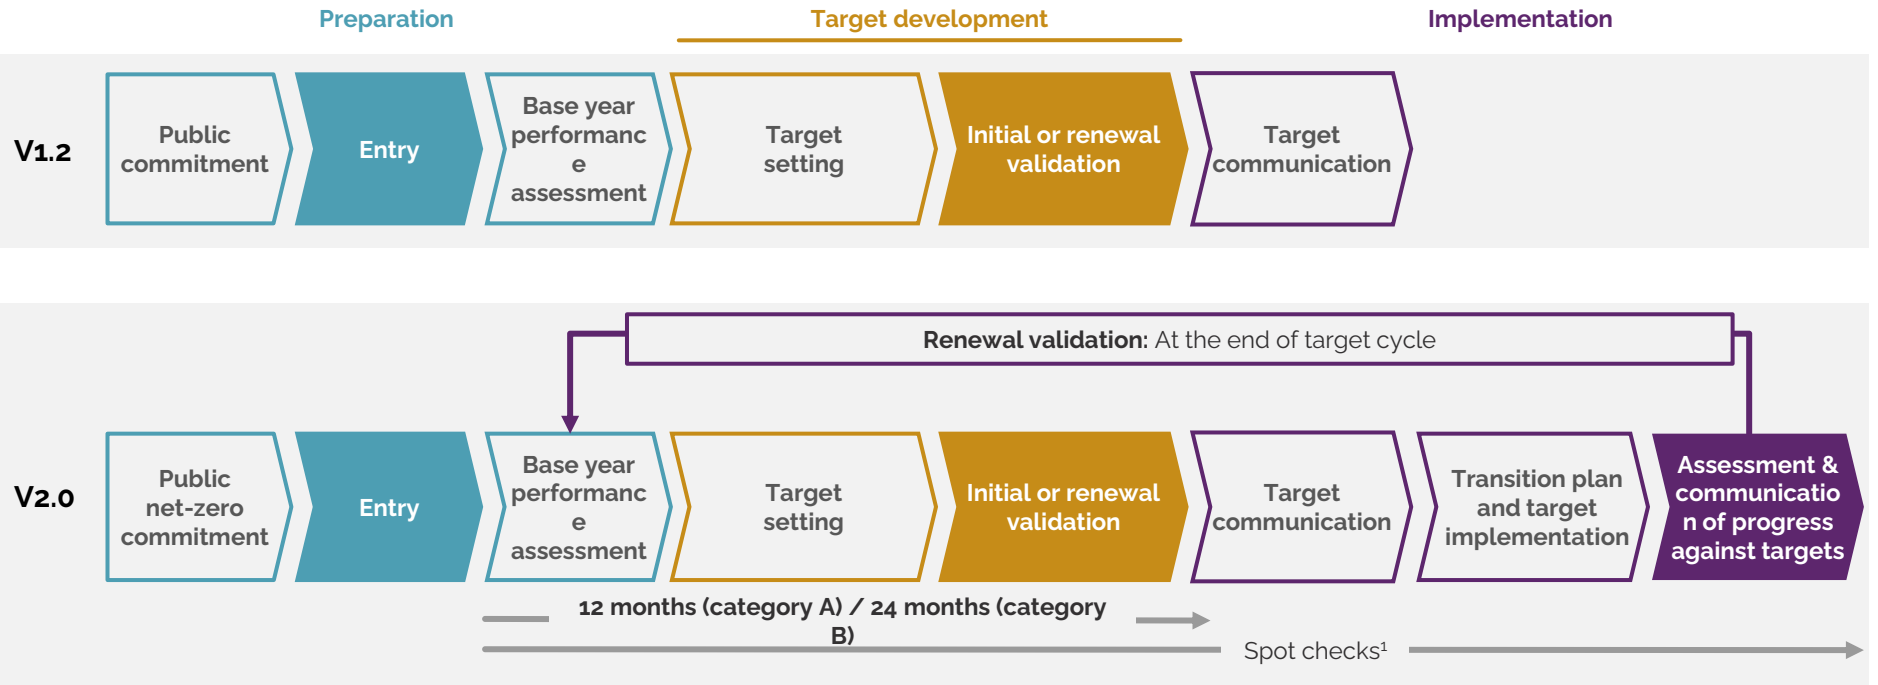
Preparation

Target development

Implementation

V1.2

Public commitment

Entry

Base year performanc e assessment

Target setting

Initial or renewal validation

Target communication

Renewal validation: At the end of target cycle

V2.0

Public net-zero commitment

Entry

Base year performanc e assessment

Target setting

Initial or renewal validation

Target communication

Transition plan and target implementation

Assessment & communicatio n of progress against targets

12 months (category A) / 24 months (category B)

Spot checks¹